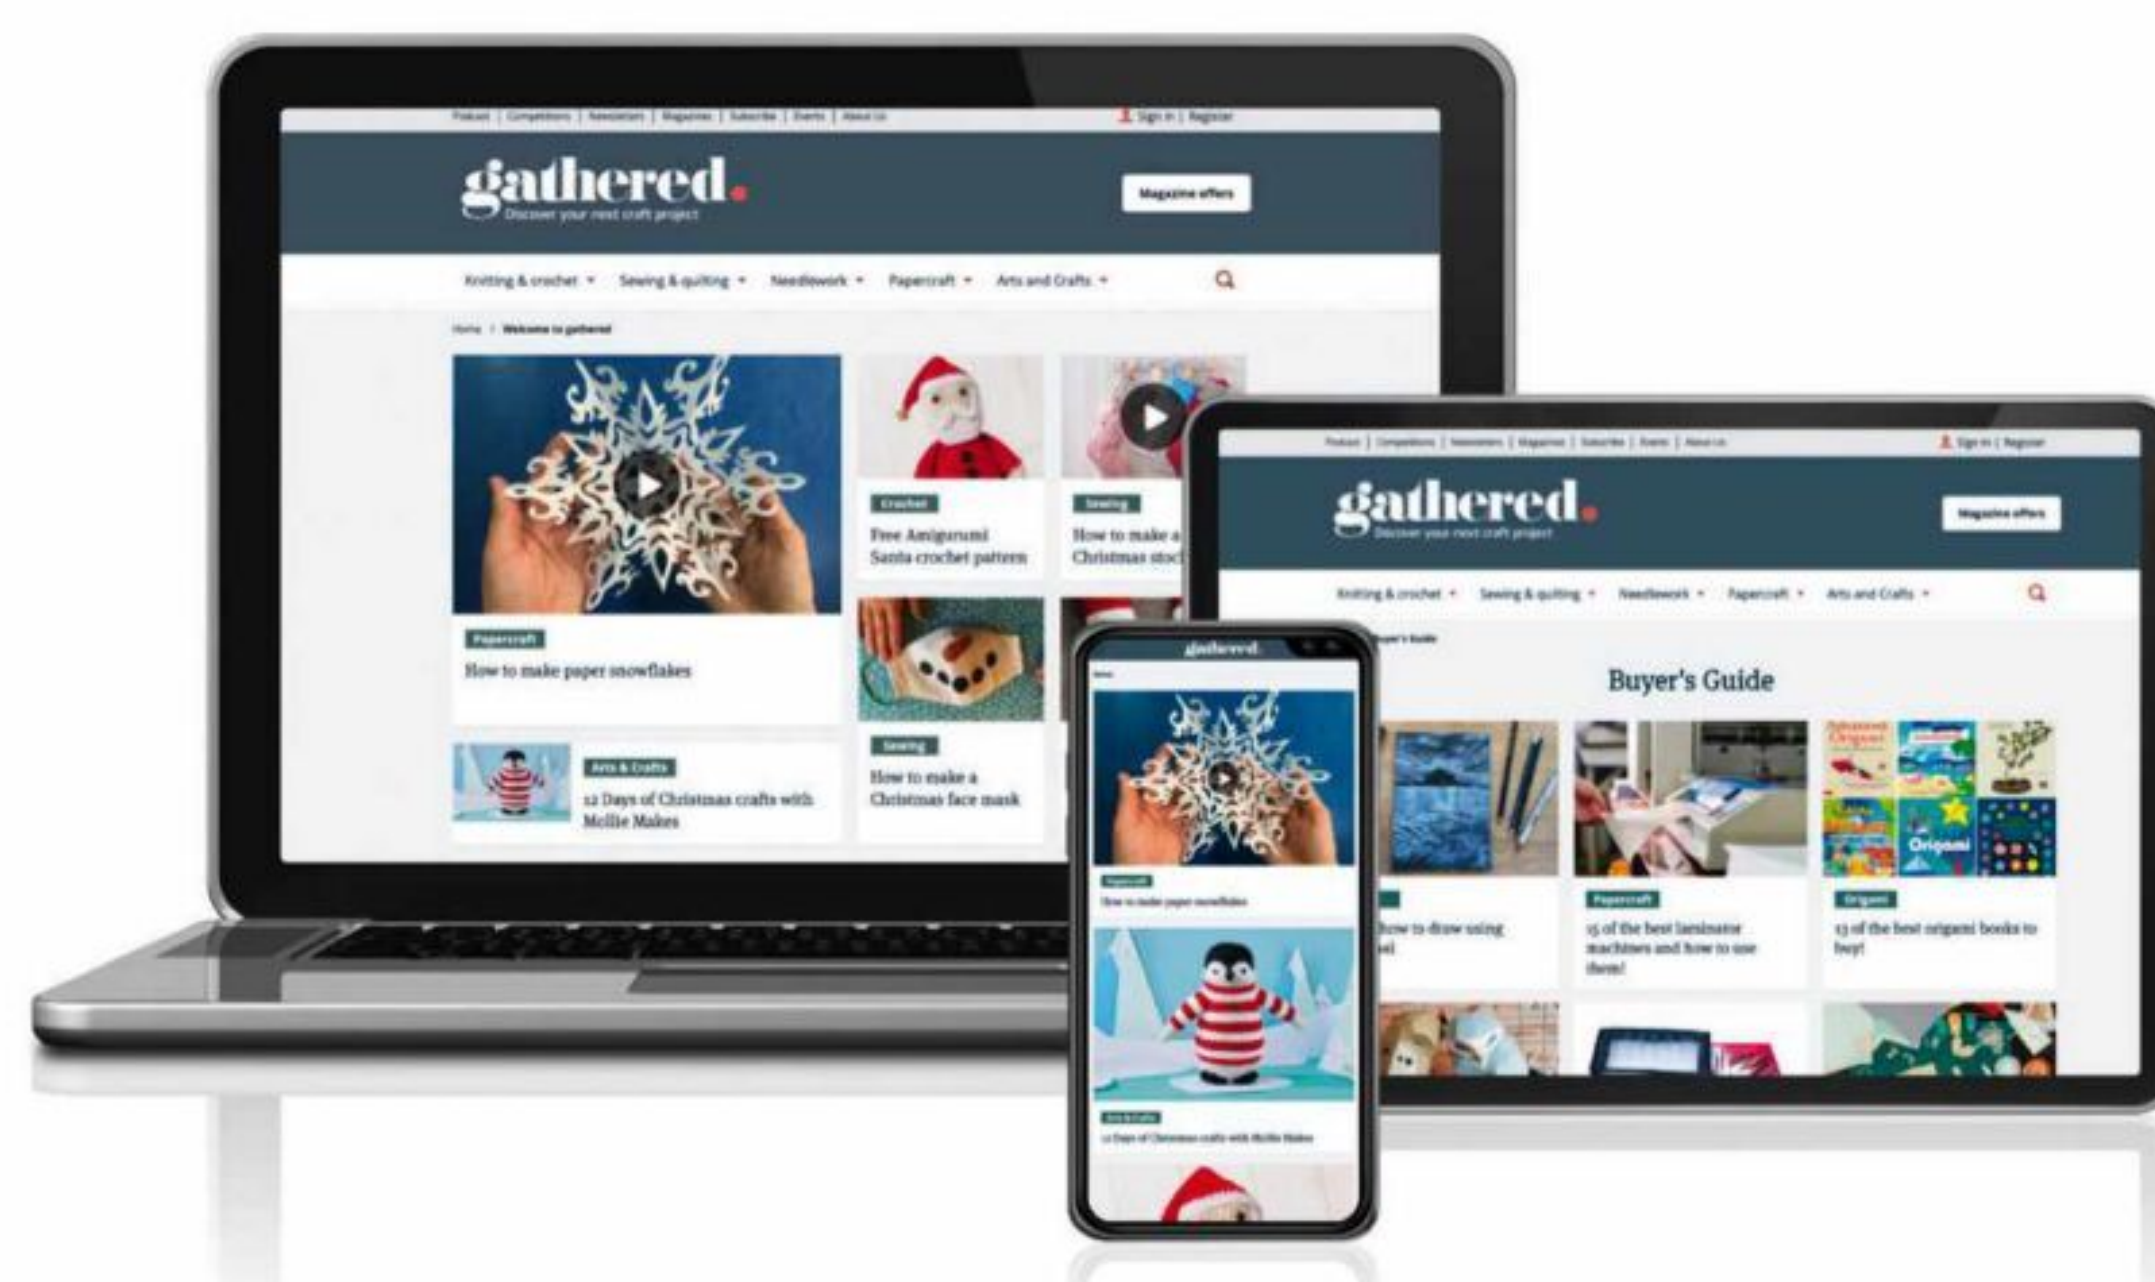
Podcast | Competitions | Newsletters | Magazines | Subscribe | Events | About Us
Sign in | Register

gathered.
Discover your next craft project

Magazine offers

Knitting & crochet ▾ Sewing & quilting ▾ Needlework ▾ Papercraft ▾ Arts and Crafts ▾

Home / Welcome to gathered

Papercraft
How to make paper snowflakes

Crochet
Free Amigurumi Santa crochet pattern

Sewing
How to make a Christmas stoc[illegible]

Arts & Crafts
12 Days of Christmas crafts with Mollie Makes

Sewing
How to make a Christmas face mask

Podcast | Competitions | Newsletters | Magazines | Subscribe | Events | About Us
Sign in | Register

gathered.
Discover your next craft project

Magazine offers

Knitting & crochet ▾ Sewing & quilting ▾ Needlework ▾ Papercraft ▾ Arts and Crafts ▾

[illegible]yer's Guide

Buyer's Guide

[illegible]ow to draw using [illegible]el

Papercraft
15 of the best laminator machines and how to use them!

Origami
13 of the best origami books to buy!

Origami

gathered.
Home
Papercraft
How to make paper snowflakes
Arts & Crafts
12 Days of Christmas crafts with Mollie Makes